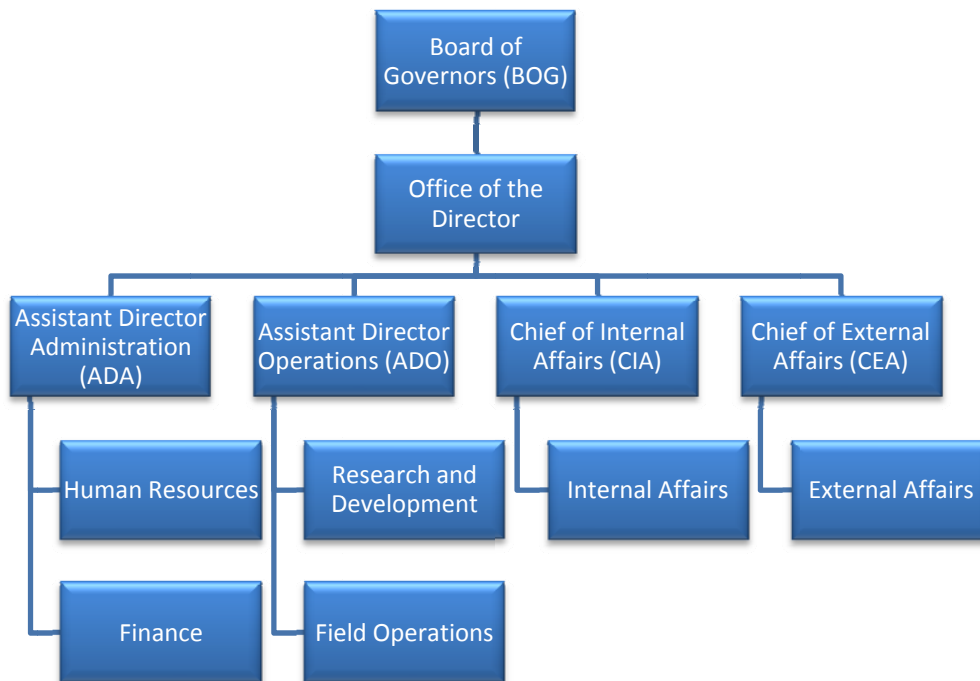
Board of Governors (BOG)

Office of the Director

Assistant Director Administration (ADA)

Assistant Director Operations (ADO)

Chief of Internal Affairs (CIA)

Chief of External Affairs (CEA)

Human Resources

Finance

Research and Development

Field Operations

Internal Affairs

External Affairs